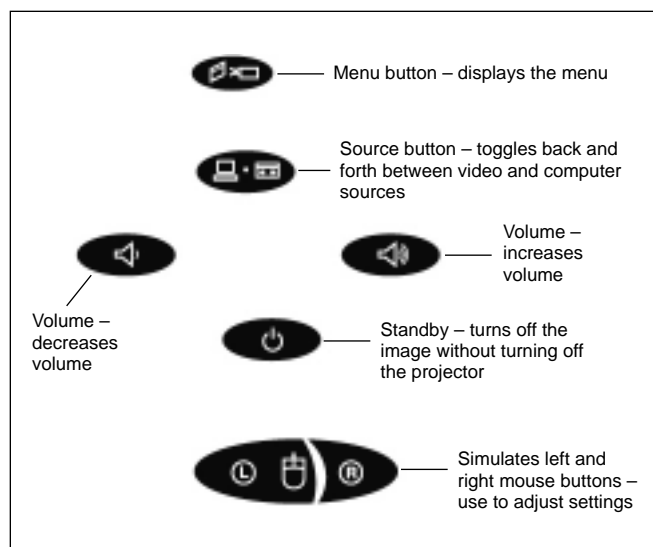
Menu button – displays the menu

Source button – toggles back and forth between video and computer sources

Volume – increases volume

Volume – decreases volume

Standby – turns off the image without turning off the projector

L

R

Simulates left and right mouse buttons – use to adjust settings